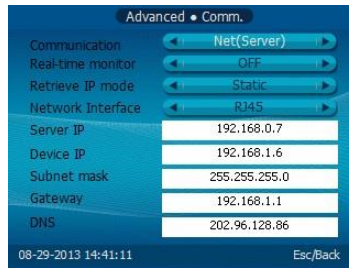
Advanced • Comm.

| | |
|---|---|
| Communication | Net(Server) |
| Real-time monitor | OFF |
| Retrieve IP mode | Static |
| Network Interface | RJ45 |
| Server IP | 192.168.0.7 |
| Device IP | 192.168.1.6 |
| Subnet mask | 255.255.255.0 |
| Gateway | 192.168.1.1 |
| DNS | 202.96.128.86 |

08-29-2013 14:41:11

Esc/Back